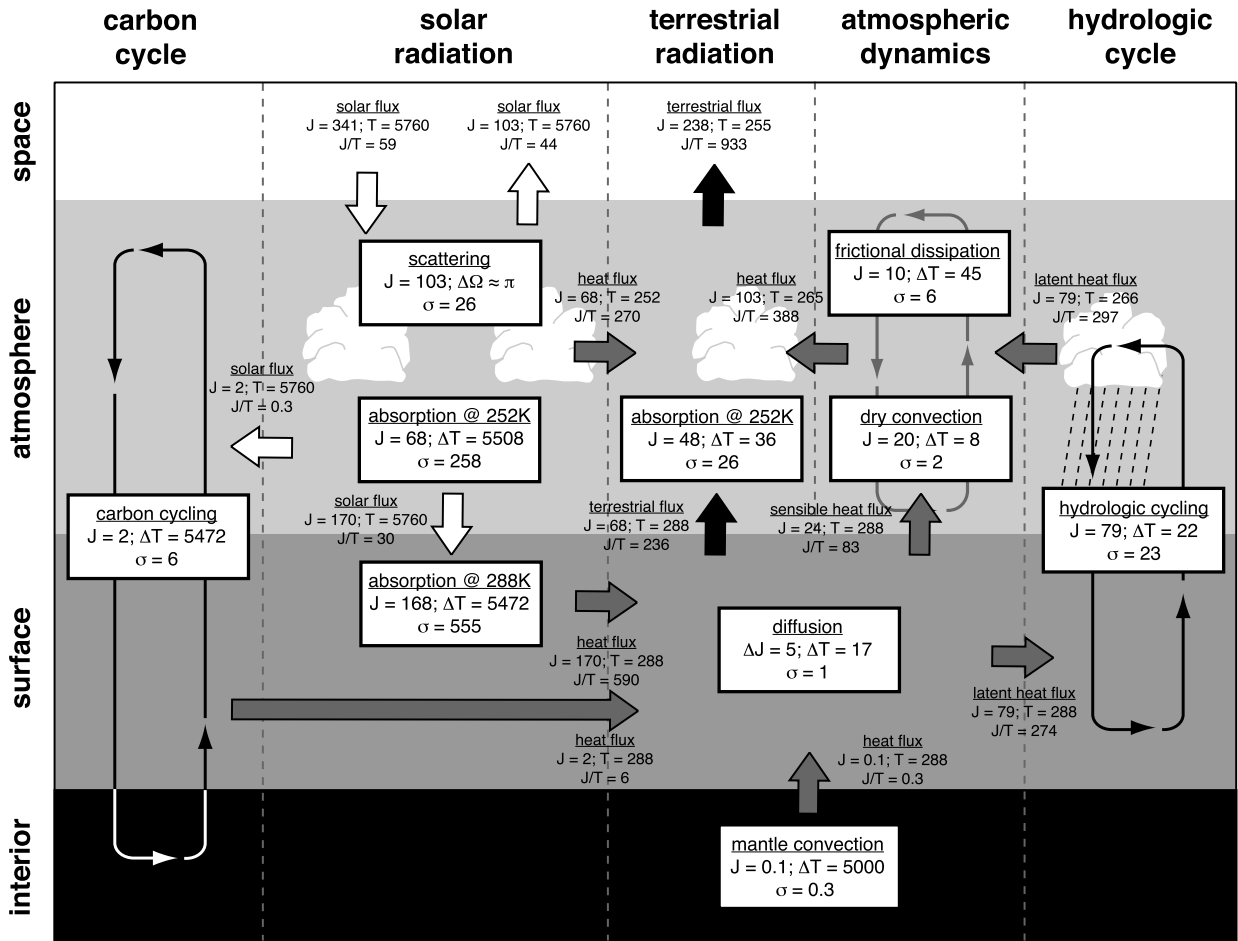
carbon cycle

solar radiation

terrestrial radiation

atmospheric dynamics

hydrologic cycle

space

atmosphere

surface

interior

solar flux
J = 341; T = 5760
J/T = 59

solar flux
J = 103; T = 5760
J/T = 44

terrestrial flux
J = 238; T = 255
J/T = 933

scattering
J = 103; $\Delta\Omega \approx \pi$
$\sigma$ = 26

heat flux
J = 68; T = 252
J/T = 270

heat flux
J = 103; T = 265
J/T = 388

frictional dissipation
J = 10; $\Delta$T = 45
$\sigma$ = 6

latent heat flux
J = 79; T = 266
J/T = 297

solar flux
J = 2; T = 5760
J/T = 0.3

absorption @ 252K
J = 68; $\Delta$T = 5508
$\sigma$ = 258

absorption @ 252K
J = 48; $\Delta$T = 36
$\sigma$ = 26

dry convection
J = 20; $\Delta$T = 8
$\sigma$ = 2

carbon cycling
J = 2; $\Delta$T = 5472
$\sigma$ = 6

solar flux
J = 170; T = 5760
J/T = 30

terrestrial flux
J = 68; T = 288
J/T = 236

sensible heat flux
J = 24; T = 288
J/T = 83

hydrologic cycling
J = 79; $\Delta$T = 22
$\sigma$ = 23

absorption @ 288K
J = 168; $\Delta$T = 5472
$\sigma$ = 555

diffusion
$\Delta$J = 5; $\Delta$T = 17
$\sigma$ = 1

heat flux
J = 170; T = 288
J/T = 590

latent heat flux
J = 79; T = 288
J/T = 274

heat flux
J = 2; T = 288
J/T = 6

heat flux
J = 0.1; T = 288
J/T = 0.3

mantle convection
J = 0.1; $\Delta$T = 5000
$\sigma$ = 0.3